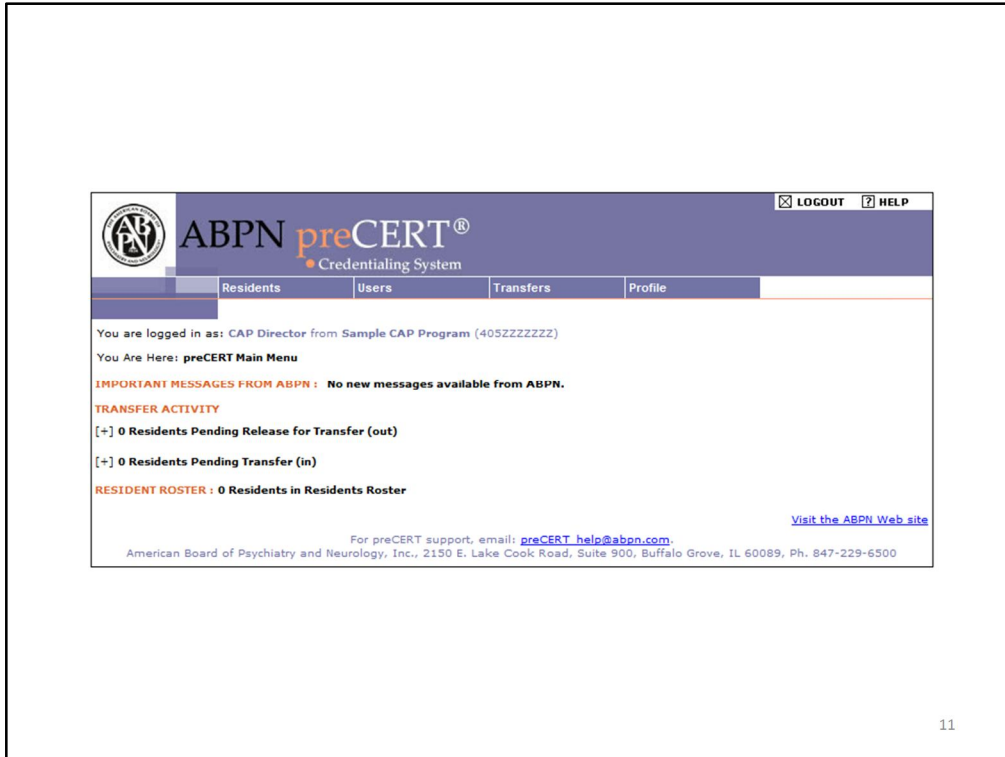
LOGOUT HELP

ABPN preCERT®
Credentialing System

Residents Users Transfers Profile

You are logged in as: CAP Director from Sample CAP Program (405ZZZZZZZ)

You Are Here: preCERT Main Menu

IMPORTANT MESSAGES FROM ABPN : No new messages available from ABPN.

TRANSFER ACTIVITY

[+] 0 Residents Pending Release for Transfer (out)

[+] 0 Residents Pending Transfer (in)

RESIDENT ROSTER : 0 Residents in Residents Roster

Visit the ABPN Web site

For preCERT support, email: preCERT_help@abpn.com.
American Board of Psychiatry and Neurology, Inc., 2150 E. Lake Cook Road, Suite 900, Buffalo Grove, IL 60089, Ph. 847-229-6500

11